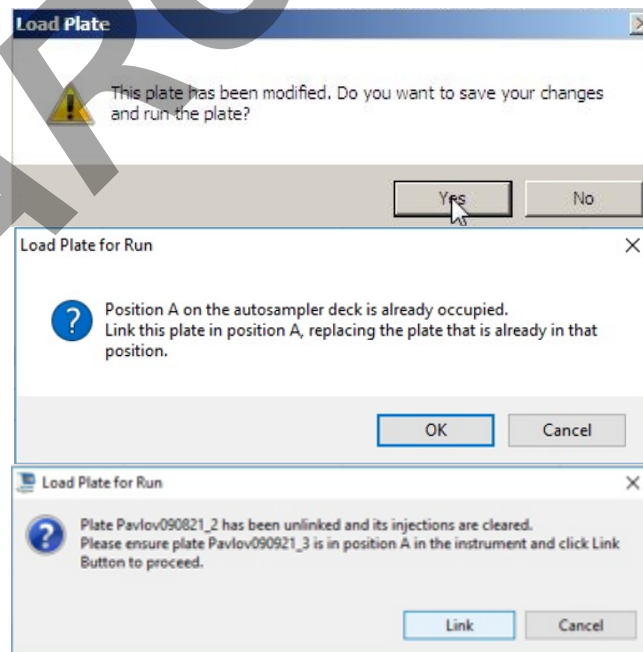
Load Plate

This plate has been modified. Do you want to save your changes and run the plate?

Yes No

Load Plate for Run

Position A on the autosampler deck is already occupied.
Link this plate in position A, replacing the plate that is already in that position.

OK Cancel

Load Plate for Run

Plate Pavlov090821_2 has been unlinked and its injections are cleared.
Please ensure plate Pavlov090921_3 is in position A in the instrument and click Link Button to proceed.

Link Cancel